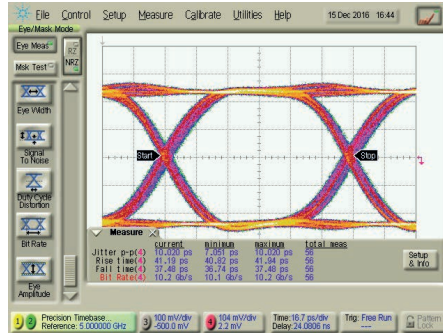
File Control Setup Measure Calibrate Utilities Help 15 Dec 2016 16:44

Eye/Mask Mode

Eye Meas

Msk Test

NRZ

Eye Width

Signal To Noise

Duty Cycle Distortion

Bit Rate

Eye Amplitude

Start

Stop

Measure

| | current | minimum | maximum | total meas |
|---|---|---|---|---|
| Jitter p-p(4) | 10.020 ps | 7.351 ps | 10.020 ps | 56 |
| Rise time(4) | 41.19 ps | 40.82 ps | 41.84 ps | 56 |
| Fall time(4) | 37.40 ps | 36.74 ps | 37.40 ps | 56 |
| Bit Rate(4) | 10.2 Gb/s | 10.1 Gb/s | 10.2 Gb/s | 56 |

Setup & Info

Precision Timebase... Reference: 5.000000 GHz

3 100 mV/div -500.0 mV

4 104 mV/div 2.2 mV

Time: 16.7 ps/div Delay: 24.0806 ns

Trig: Free Run

Pattern Lock